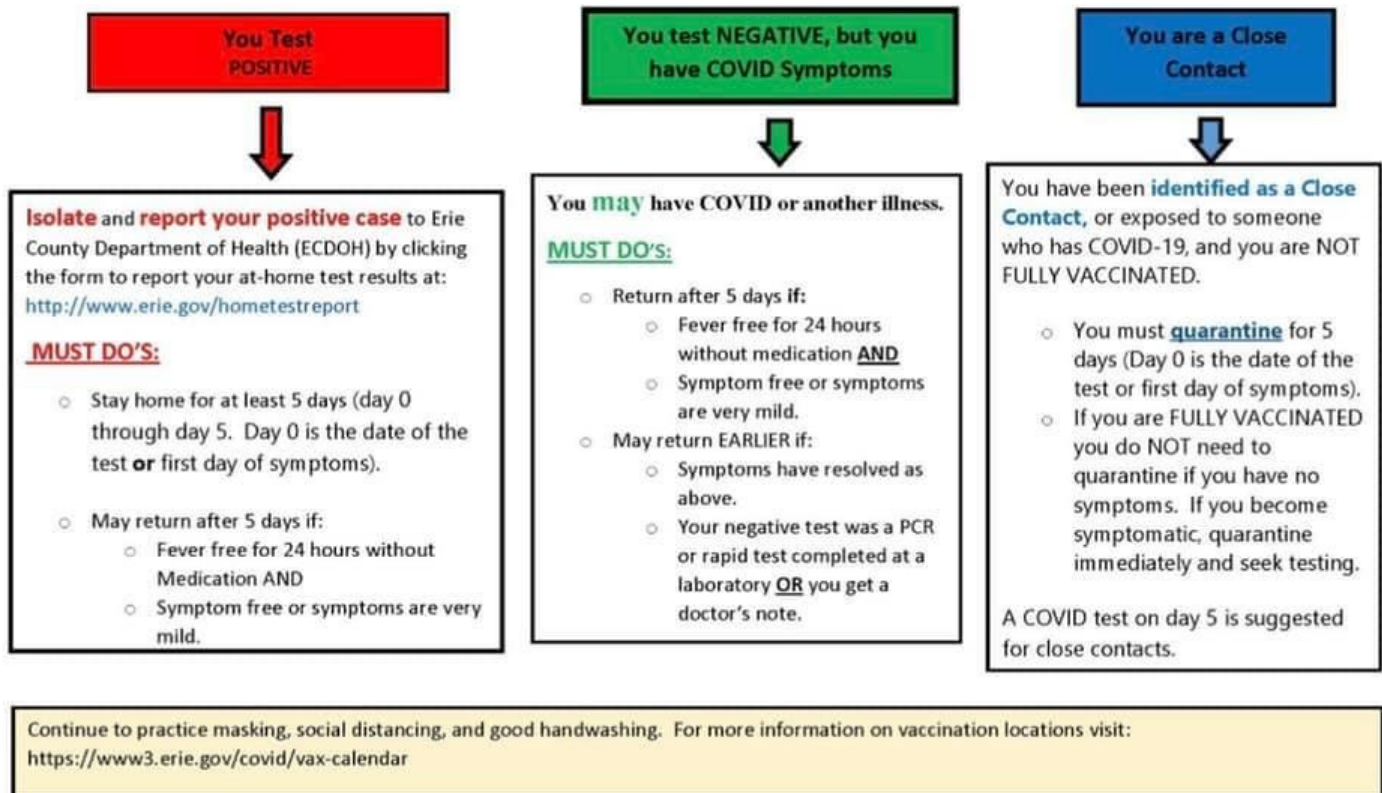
You Test
POSITIVE

Isolate and report your positive case to Erie County Department of Health (ECDOH) by clicking the form to report your at-home test results at: http://www.erie.gov/hometestreport

MUST DO'S:

- Stay home for at least 5 days (day 0 through day 5. Day 0 is the date of the test or first day of symptoms).

- May return after 5 days if:
  - Fever free for 24 hours without Medication AND
  - Symptom free or symptoms are very mild.

You test NEGATIVE, but you have COVID Symptoms

You may have COVID or another illness.

MUST DO'S:

- Return after 5 days if:
  - Fever free for 24 hours without medication AND
  - Symptom free or symptoms are very mild.
- May return EARLIER if:
  - Symptoms have resolved as above.
  - Your negative test was a PCR or rapid test completed at a laboratory OR you get a doctor's note.

You are a Close Contact

You have been identified as a Close Contact, or exposed to someone who has COVID-19, and you are NOT FULLY VACCINATED.

- You must quarantine for 5 days (Day 0 is the date of the test or first day of symptoms).
- If you are FULLY VACCINATED you do NOT need to quarantine if you have no symptoms. If you become symptomatic, quarantine immediately and seek testing.

A COVID test on day 5 is suggested for close contacts.

Continue to practice masking, social distancing, and good handwashing. For more information on vaccination locations visit: https://www3.erie.gov/covid/vax-calendar